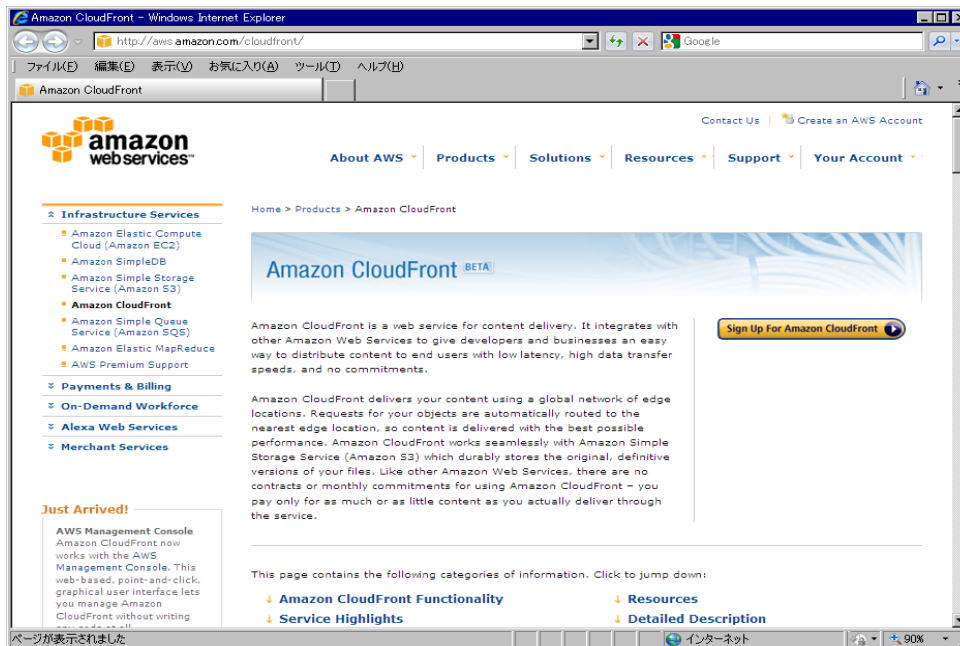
Amazon CloudFront - Windows Internet Explorer

http://aws.amazon.com/cloudfront/

Google

ファイル(F) 編集(E) 表示(V) お気に入り(A) ツール(T) ヘルプ(H)

Amazon CloudFront

amazon web services™

Contact Us | Create an AWS Account

About AWS | Products | Solutions | Resources | Support | Your Account

Infrastructure Services
Amazon Elastic Compute Cloud (Amazon EC2)
Amazon SimpleDB
Amazon Simple Storage Service (Amazon S3)
Amazon CloudFront
Amazon Simple Queue Service (Amazon SQS)
Amazon Elastic MapReduce
AWS Premium Support

Payments & Billing
On-Demand Workforce
Alexa Web Services
Merchant Services

Just Arrived!

AWS Management Console
Amazon CloudFront now works with the AWS Management Console. This web-based, point-and-click, graphical user interface lets you manage Amazon CloudFront without writing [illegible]

Home > Products > Amazon CloudFront

Amazon CloudFront BETA

Amazon CloudFront is a web service for content delivery. It integrates with other Amazon Web Services to give developers and businesses an easy way to distribute content to end users with low latency, high data transfer speeds, and no commitments.

Amazon CloudFront delivers your content using a global network of edge locations. Requests for your objects are automatically routed to the nearest edge location, so content is delivered with the best possible performance. Amazon CloudFront works seamlessly with Amazon Simple Storage Service (Amazon S3) which durably stores the original, definitive versions of your files. Like other Amazon Web Services, there are no contracts or monthly commitments for using Amazon CloudFront – you pay only for as much or as little content as you actually deliver through the service.

Sign Up For Amazon CloudFront

This page contains the following categories of information. Click to jump down:

Amazon CloudFront Functionality
Service Highlights
Resources
Detailed Description

ページが表示されました

インターネット

90%